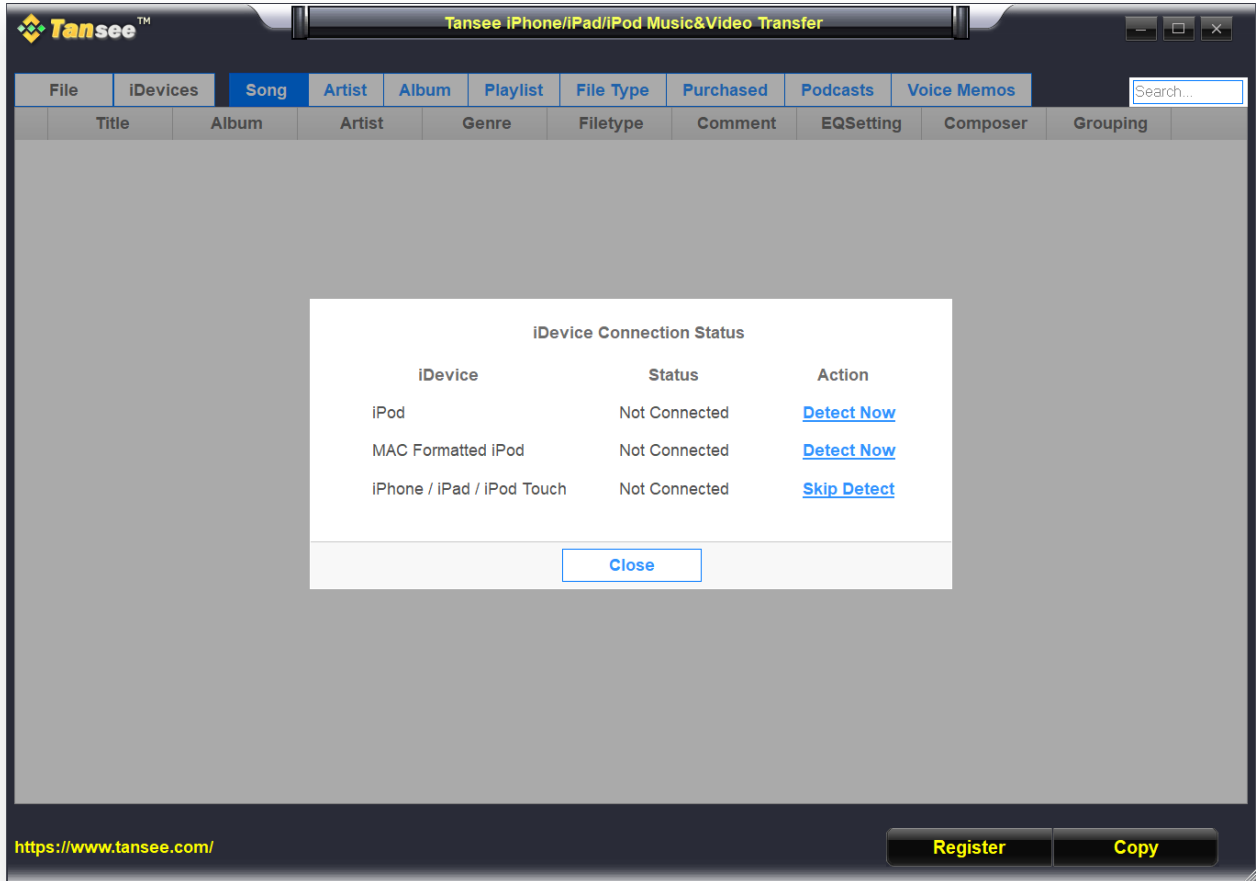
Tansee™

Tansee iPhone/iPad/iPod Music&Video Transfer

File | iDevices | Song | Artist | Album | Playlist | File Type | Purchased | Podcasts | Voice Memos

Search...

| Title | Album | Artist | Genre | Filetype | Comment | EQSetting | Composer | Grouping |
|---|---|---|---|---|---|---|---|---|

iDevice Connection Status

| iDevice | Status | Action |
|---|---|---|
| iPod | Not Connected | Detect Now |
| MAC Formatted iPod | Not Connected | Detect Now |
| iPhone / iPad / iPod Touch | Not Connected | Skip Detect |

Close

https://www.tansee.com/

Register

Copy